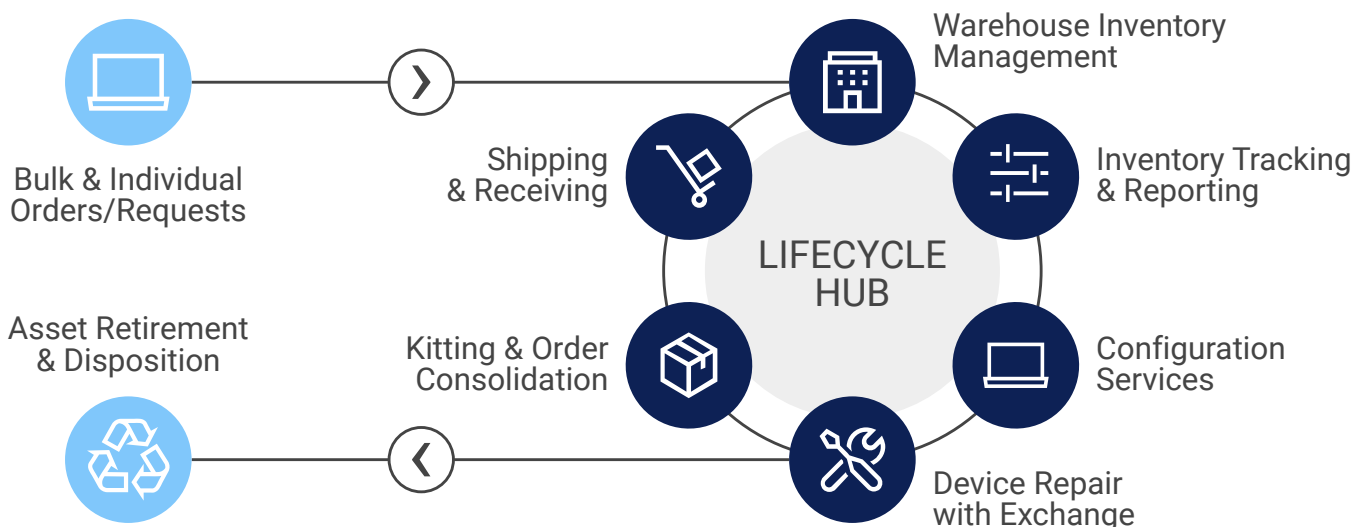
Bulk & Individual Orders/Requests

Warehouse Inventory Management

Shipping & Receiving

Inventory Tracking & Reporting

LIFECYCLE HUB

Asset Retirement & Disposition

Kitting & Order Consolidation

Configuration Services

Device Repair with Exchange